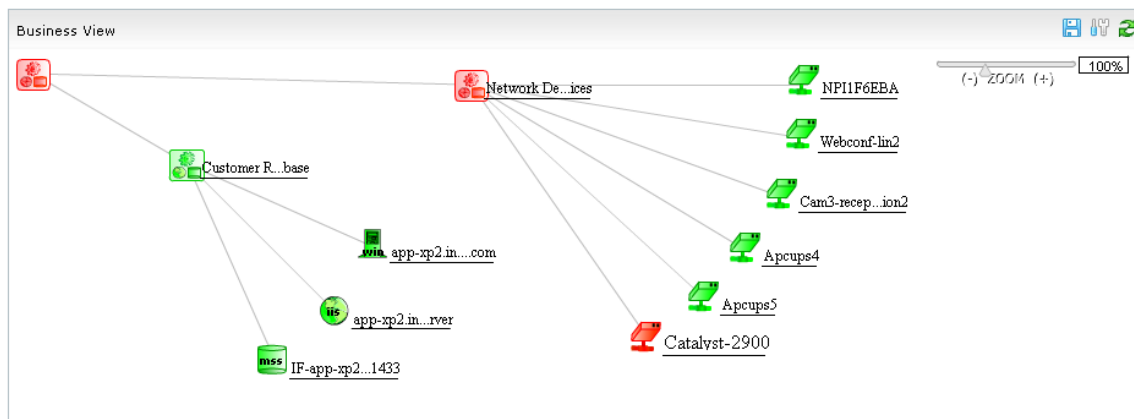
Business View

(-) ZOOM (+)

100%

Network De...ices

NPI1F6EBA

Webconf-lin2

Customer R...base

Cam3-recep...ion2

win

app-xp2.in....com

Apcups4

Apcups5

iis

app-xp2.in...rver

Catalyst-2900

mss

IF-app-xp2...1433